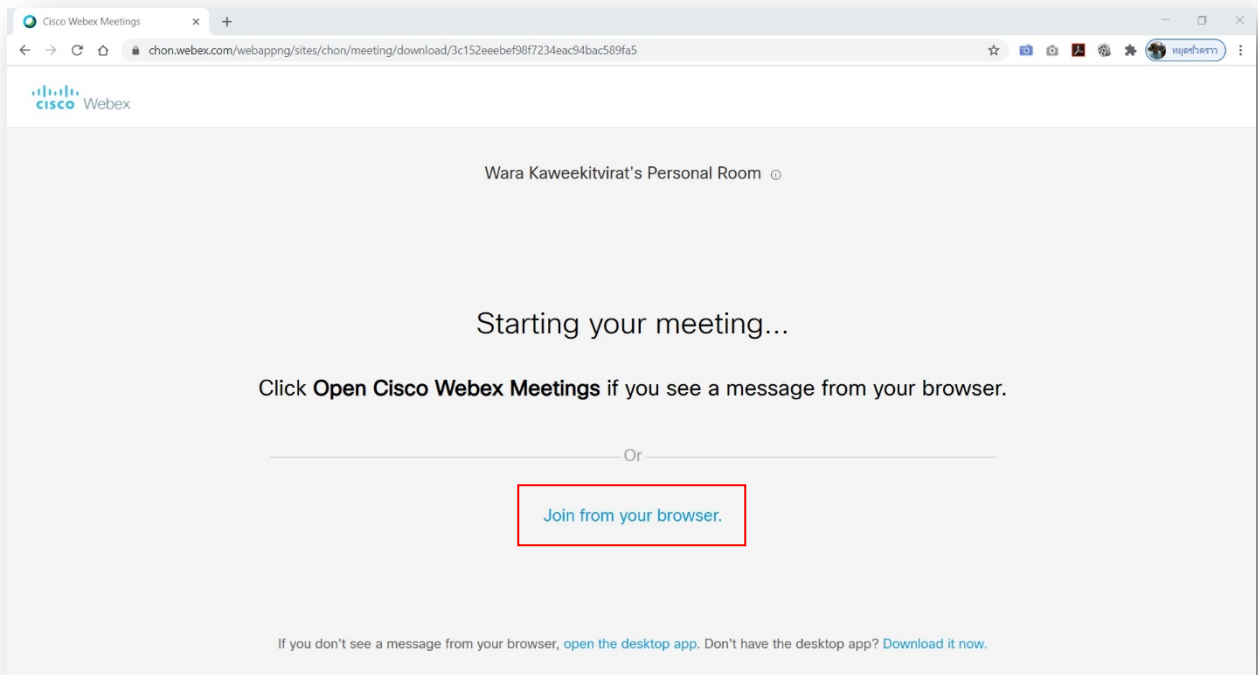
Cisco Webex Meetings

chon.webex.com/webappng/sites/chon/meeting/download/3c152eeebef98f7234eac94bac589fa5

หยุดชั่วคราว

cisco Webex

Wara Kaweekitvirat's Personal Room

Starting your meeting...

Click **Open Cisco Webex Meetings** if you see a message from your browser.

Or

Join from your browser.

If you don't see a message from your browser, open the desktop app. Don't have the desktop app? Download it now.